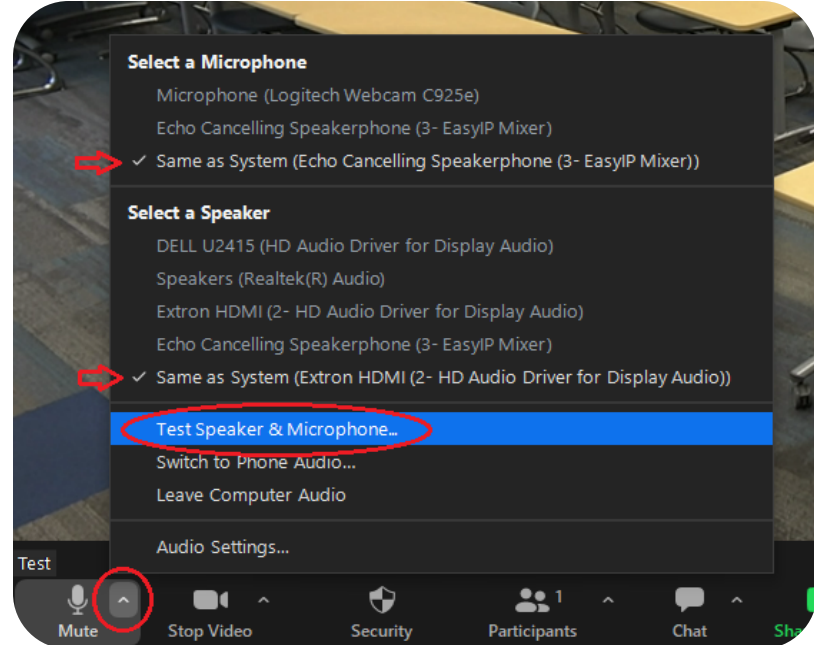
Select a Microphone
Microphone (Logitech Webcam C925e)
Echo Cancelling Speakerphone (3- EasyIP Mixer)
✓ Same as System (Echo Cancelling Speakerphone (3- EasyIP Mixer))

Select a Speaker
DELL U2415 (HD Audio Driver for Display Audio)
Speakers (Realtek(R) Audio)
Extron HDMI (2- HD Audio Driver for Display Audio)
Echo Cancelling Speakerphone (3- EasyIP Mixer)
✓ Same as System (Extron HDMI (2- HD Audio Driver for Display Audio))

Test Speaker & Microphone...
Switch to Phone Audio...
Leave Computer Audio

Audio Settings...

Test
Mute
Stop Video
Security
Participants 1
Chat
Sha